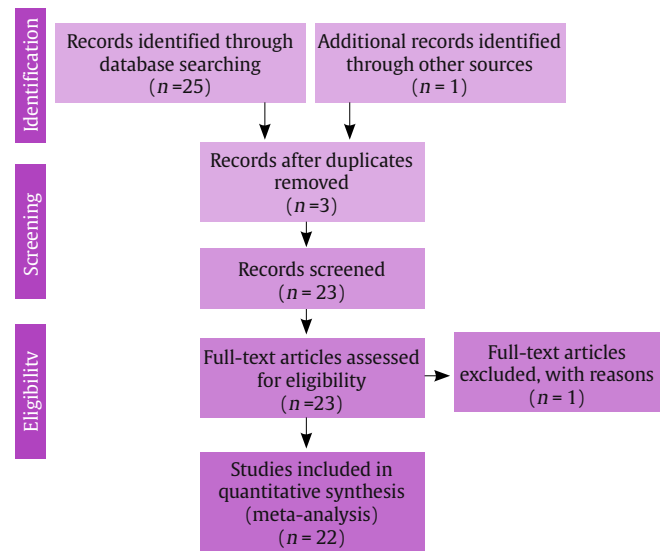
Identification

Records identified through database searching
($n$ =25)

Additional records identified through other sources
($n$ = 1)

Screening

Records after duplicates removed
($n$ =3)

Records screened
($n$ = 23)

Eligibility

Full-text articles assessed for eligibility
($n$ =23)

Full-text articles excluded, with reasons
($n$ = 1)

Studies included in quantitative synthesis (meta-analysis)
($n$ = 22)